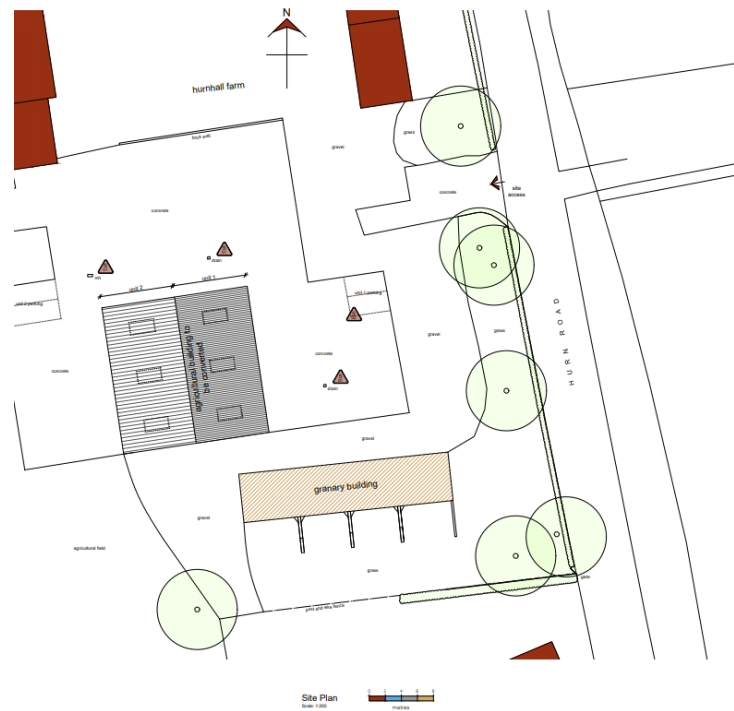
N

hurnhall farm

brick wall

gravel

grass

concrete

site access

concrete

drain

unit 2

unit 1

unit 2 parking

unit 1 parking

agricultural building to be converted

gravel

grass

concrete

concrete

drain

HURN ROAD

gravel

granary building

gravel

agricultural field

grass

post and rail fence

gate

Site Plan
Scale 1:200

0 2 4 6 8
metres